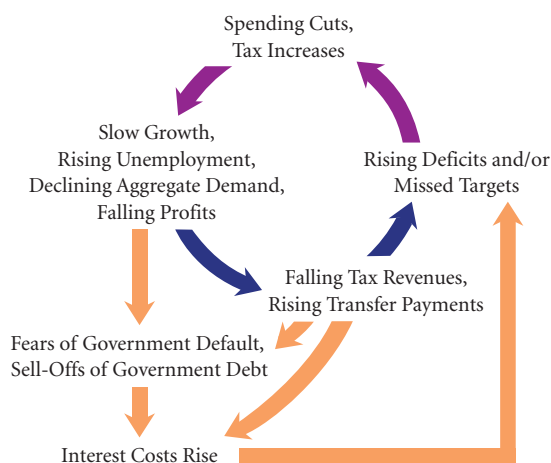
Spending Cuts,
Tax Increases

Slow Growth,
Rising Unemployment,
Declining Aggregate Demand,
Falling Profits

Rising Deficits and/or
Missed Targets

Falling Tax Revenues,
Rising Transfer Payments

Fears of Government Default,
Sell-Offs of Government Debt

Interest Costs Rise